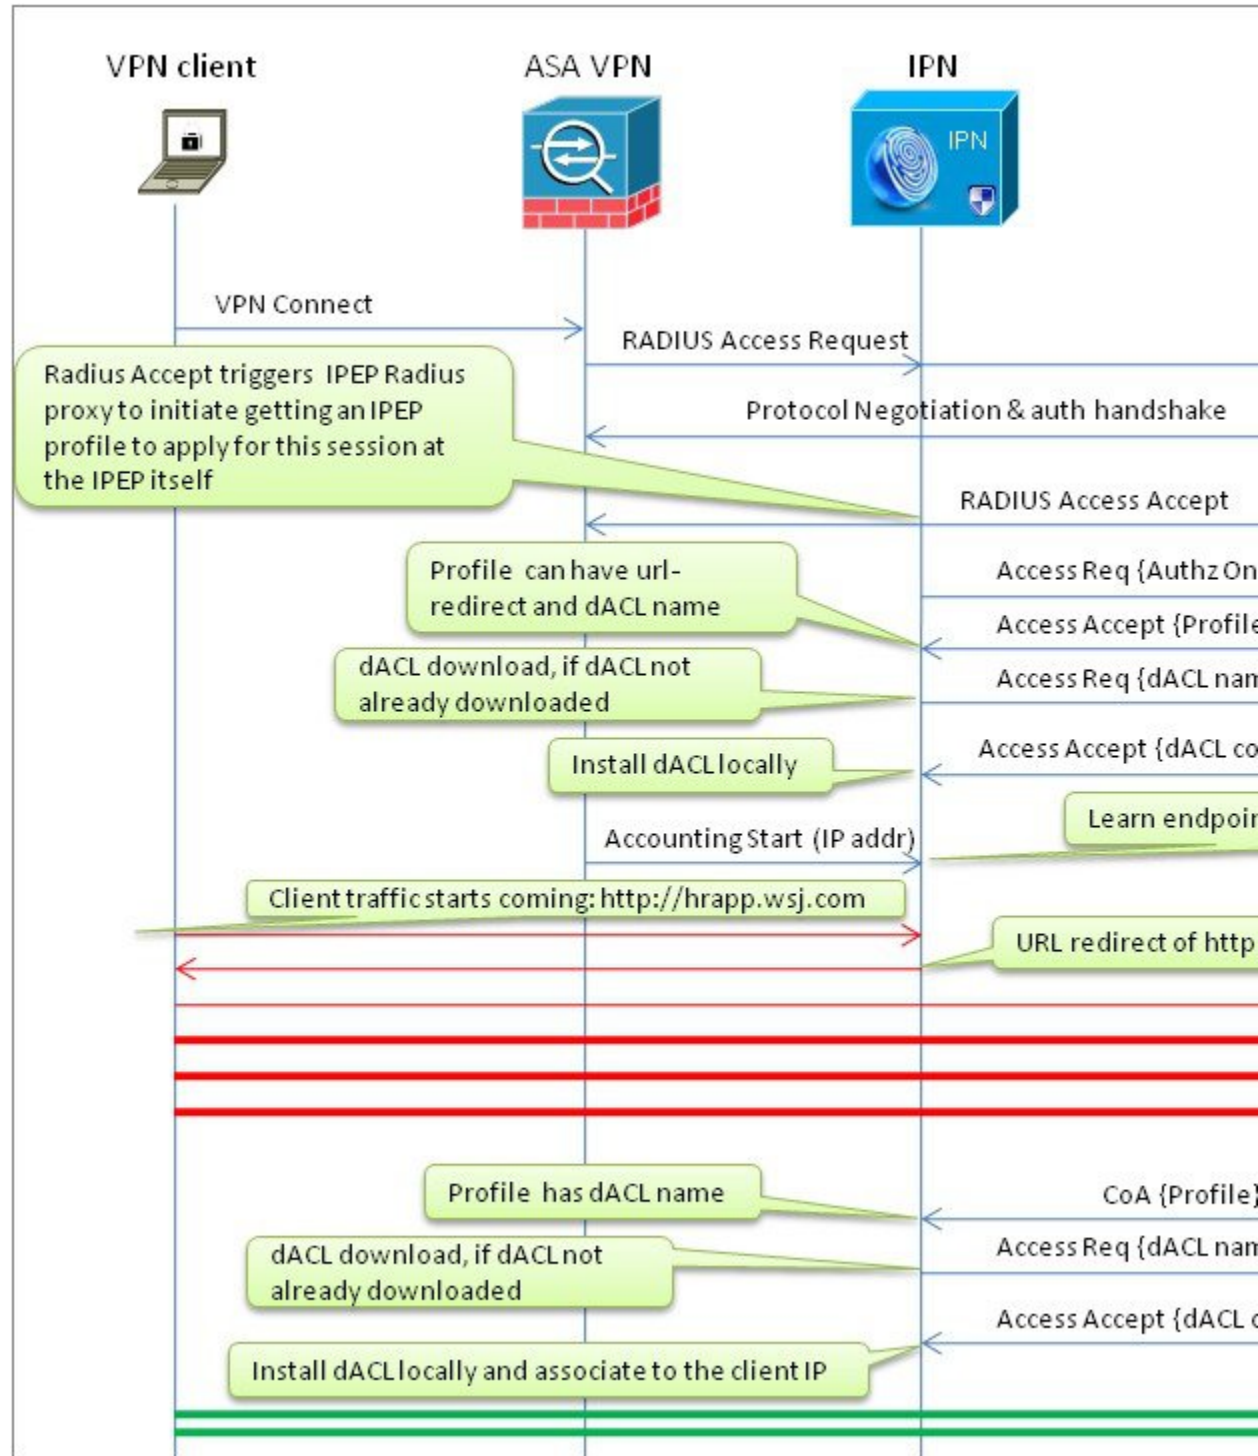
VPN client

ASA VPN

IPN

IPN

VPN Connect

RADIUS Access Request

Radius Accept triggers IPEP Radius proxy to initiate getting an IPEP profile to apply for this session at the IPEP itself

Protocol Negotiation & auth handshake

RADIUS Access Accept

Profile can have url-redirect and dACL name

Access Req {Authz On

Access Accept {Profile

dACL download, if dACL not already downloaded

Access Req {dACL nam

Install dACL locally

Access Accept {dACL co

Learn endpoi

Accounting Start (IP addr)

Client traffic starts coming: http://hrapp.wsj.com

URL redirect of http

Profile has dACL name

CoA {Profile}

dACL download, if dACL not already downloaded

Access Req {dACL nam

Access Accept {dACL

Install dACL locally and associate to the client IP